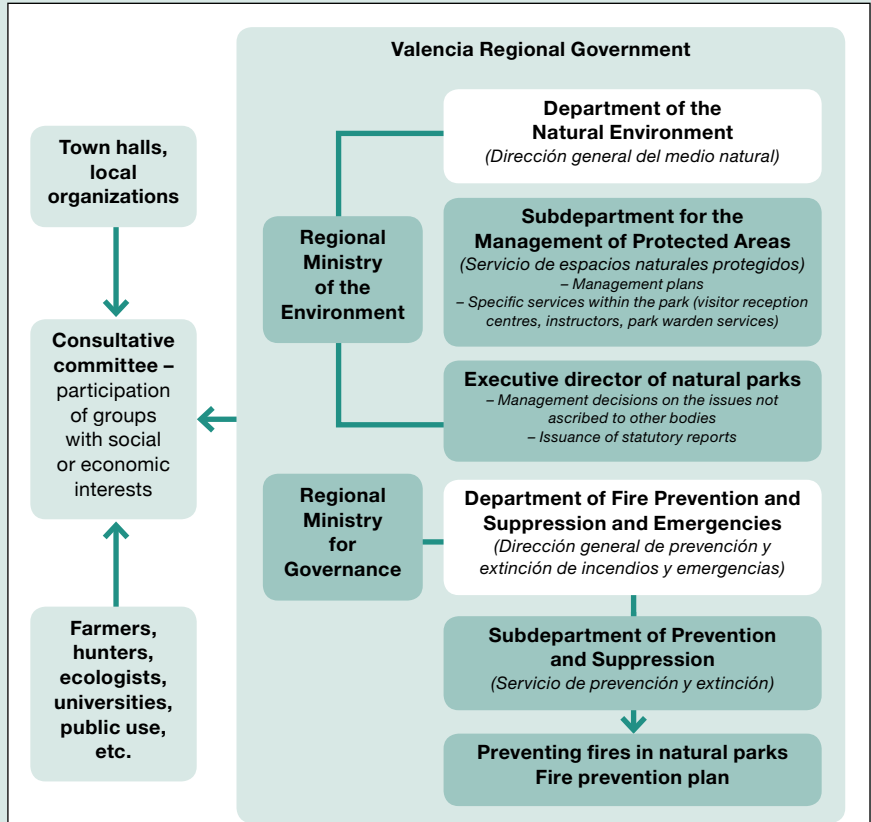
Valencia Regional Government

Town halls, local organizations

Consultative committee – participation of groups with social or economic interests

Farmers, hunters, ecologists, universities, public use, etc.

Regional Ministry of the Environment

Department of the Natural Environment
(Dirección general del medio natural)

Subdepartment for the Management of Protected Areas
(Servicio de espacios naturales protegidos)
– Management plans
– Specific services within the park (visitor reception centres, instructors, park warden services)

Executive director of natural parks
– Management decisions on the issues not ascribed to other bodies
– Issuance of statutory reports

Regional Ministry for Governance

Department of Fire Prevention and Suppression and Emergencies
(Dirección general de prevención y extinción de incendios y emergencias)

Subdepartment of Prevention and Suppression
(Servicio de prevención y extinción)

Preventing fires in natural parks
Fire prevention plan